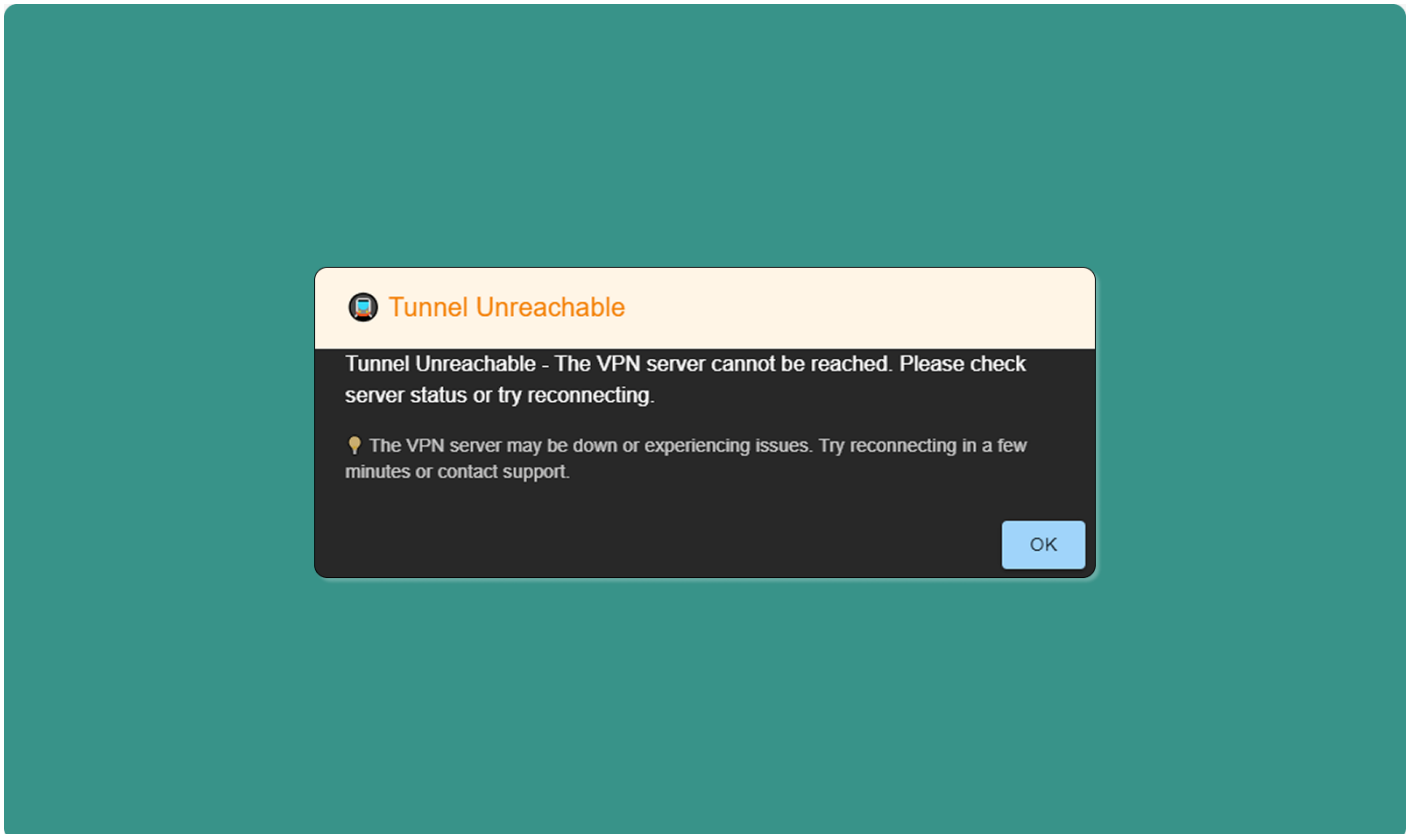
🚇 Tunnel Unreachable

Tunnel Unreachable - The VPN server cannot be reached. Please check server status or try reconnecting.

💡 The VPN server may be down or experiencing issues. Try reconnecting in a few minutes or contact support.

OK